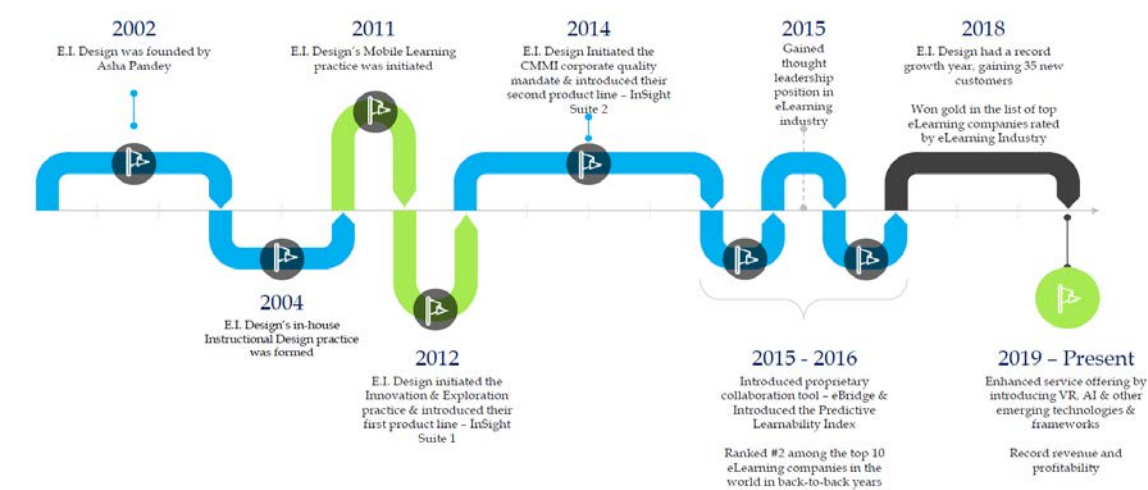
2002
E.I. Design was founded by Asha Pandey

2011
E.I. Design's Mobile Learning practice was initiated

2014
E.I. Design Initiated the CMMI corporate quality mandate & introduced their second product line – InSight Suite 2

2015
Gained thought leadership position in eLearning industry

2018
E.I. Design had a record growth year, gaining 35 new customers

Won gold in the list of top eLearning companies rated by eLearning Industry

2004
E.I. Design's in-house Instructional Design practice was formed

2012
E.I. Design initiated the Innovation & Exploration practice & introduced their first product line – InSight Suite 1

2015 - 2016
Introduced proprietary collaboration tool – eBridge & Introduced the Predictive Learnability Index

Ranked #2 among the top 10 eLearning companies in the world in back-to-back years

2019 – Present
Enhanced service offering by introducing VR, AI & other emerging technologies & frameworks

Record revenue and profitability